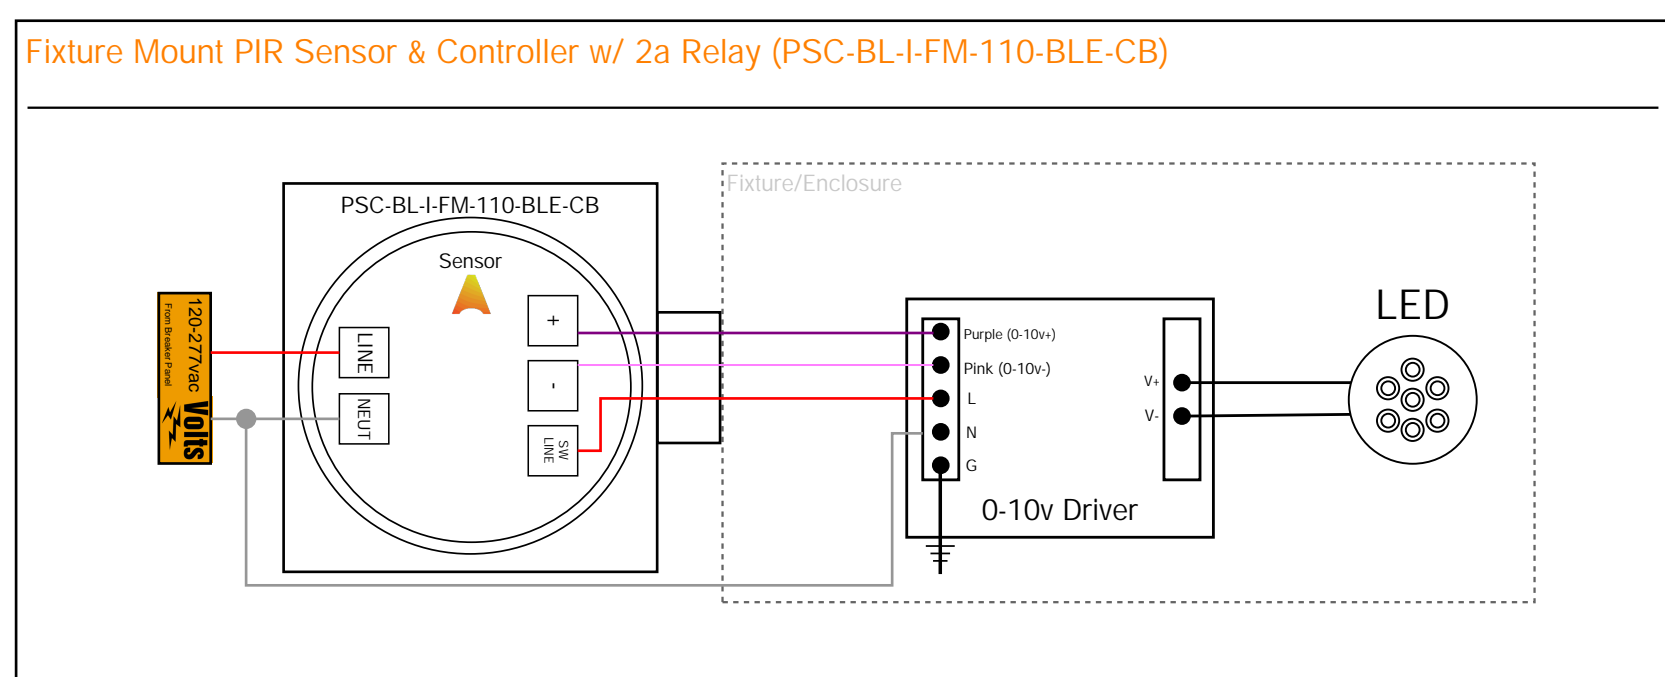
Fixture Mount PIR Sensor & Controller w/ 2a Relay (PSC-BL-I-FM-110-BLE-CB)

Fixture/Enclosure

PSC-BL-I-FM-110-BLE-CB

Sensor

120-277vac
From Breaker Panel
Volts

LINE

NEUT

+

-

SW LINE

Purple (0-10v+)

Pink (0-10v-)

L

N

G

V+

V-

0-10v Driver

LED